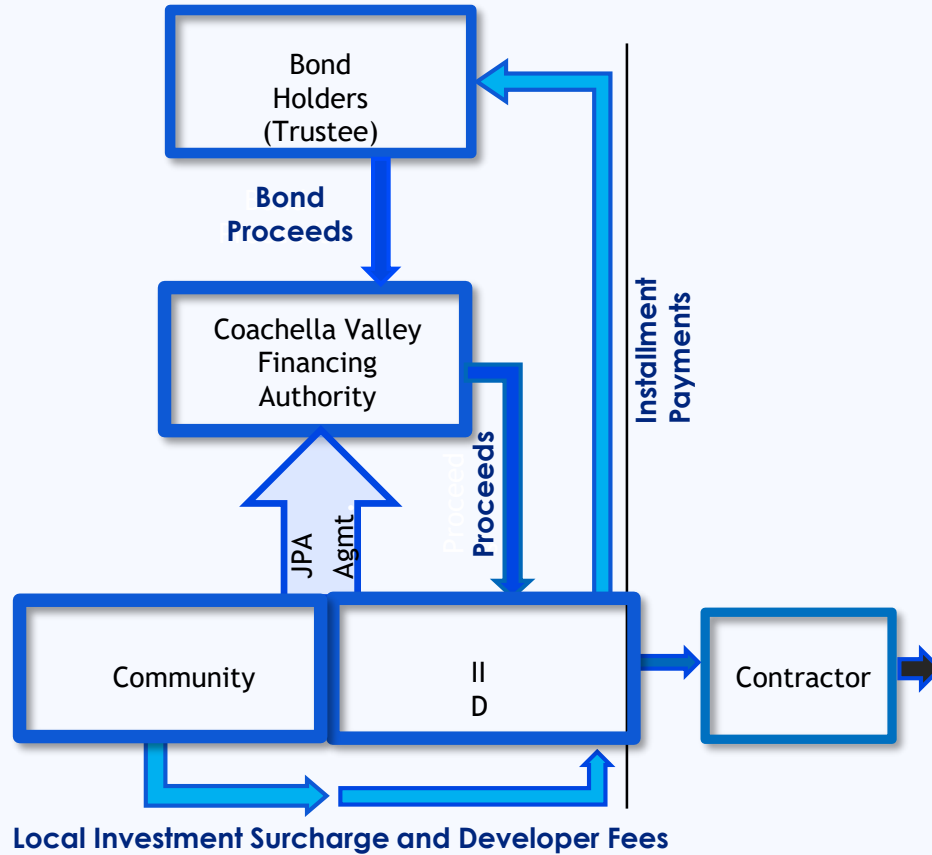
Bond Holders (Trustee)

Bond Proceeds

Coachella Valley Financing Authority

Installment Payments

Proceed

Proceeds

JPA Agmt

Community

II
D

Contractor

Local Investment Surcharge and Developer Fees